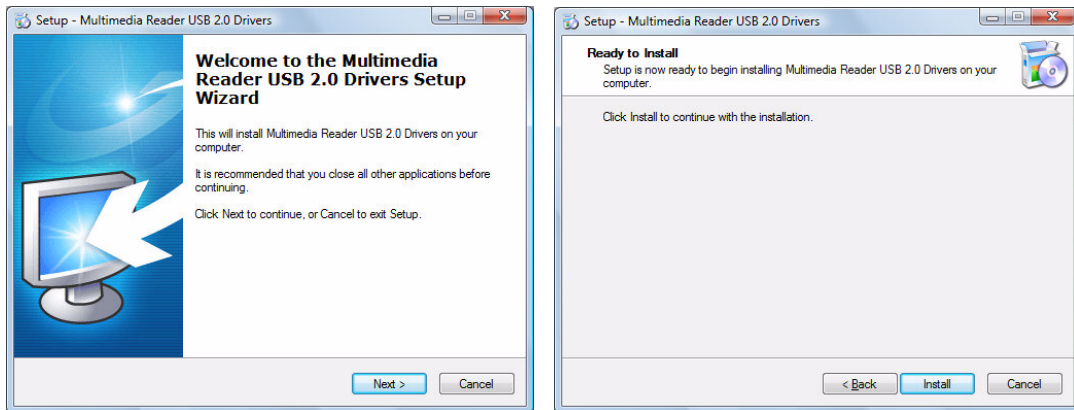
Setup - Multimedia Reader USB 2.0 Drivers

Welcome to the Multimedia Reader USB 2.0 Drivers Setup Wizard

This will install Multimedia Reader USB 2.0 Drivers on your computer.

It is recommended that you close all other applications before continuing.

Click Next to continue, or Cancel to exit Setup.

Next >

Cancel

Setup - Multimedia Reader USB 2.0 Drivers

Ready to Install

Setup is now ready to begin installing Multimedia Reader USB 2.0 Drivers on your computer.

Click Install to continue with the installation.

< Back

Install

Cancel